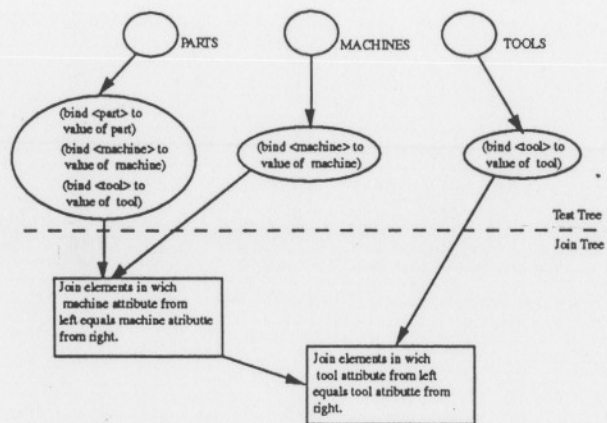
PARTS

MACHINES

TOOLS

(bind <part> to value of part)
(bind <machine> to value of machine)
(bind <tool> to value of tool)

(bind <machine> to value of machine)

(bind <tool> to value of tool)

Test Tree

Join Tree

Join elements in wich machine attribute from left equals machine atributte from right.

Join elements in wich tool attribute from left equals tool atributte from right.